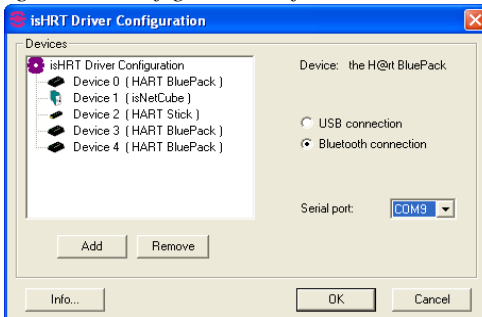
isHRT Driver Configuration

Devices

isHRT Driver Configuration
Device 0 ( HART BluePack )
Device 1 ( isNetCube )
Device 2 ( HART Stick )
Device 3 ( HART BluePack )
Device 4 ( HART BluePack )

Device: the H@rt BluePack

USB connection
Bluetooth connection

Serial port: COM9

Add
Remove

Info...
OK
Cancel